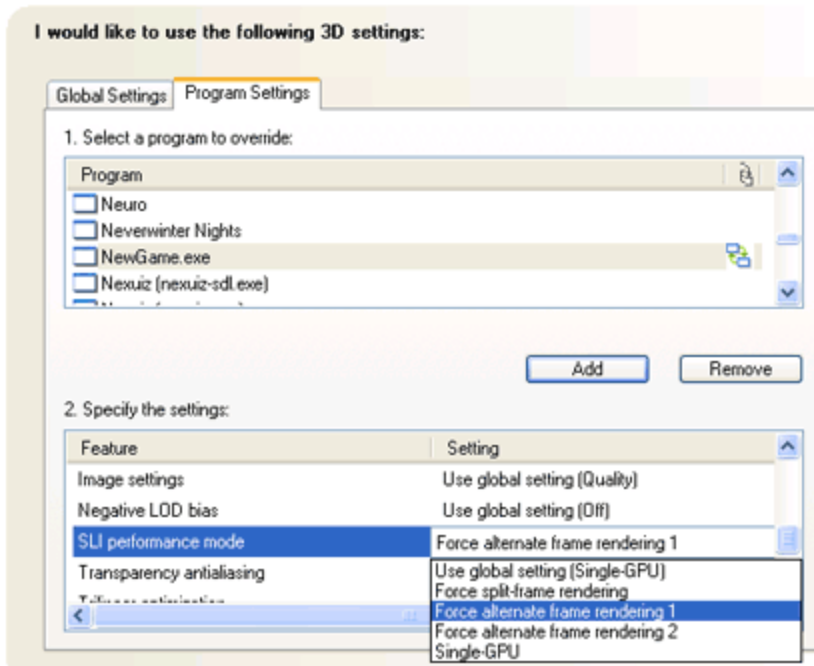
I would like to use the following 3D settings:

Global Settings | Program Settings

1. Select a program to override:

| Program |
|---|
| Neuro |
| Neverwinter Nights |
| NewGame.exe |
| Nexuiz (nexuiz-sdl.exe) |
| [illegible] |

Add | Remove

2. Specify the settings:

| Feature | Setting |
|---|---|
| Image settings | Use global setting (Quality) |
| Negative LOD bias | Use global setting (Off) |
| SLI performance mode | Force alternate frame rendering 1 |
| Transparency antialiasing | |
| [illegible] | |

Use global setting (Single-GPU)
Force split-frame rendering
Force alternate frame rendering 1
Force alternate frame rendering 2
Single-GPU